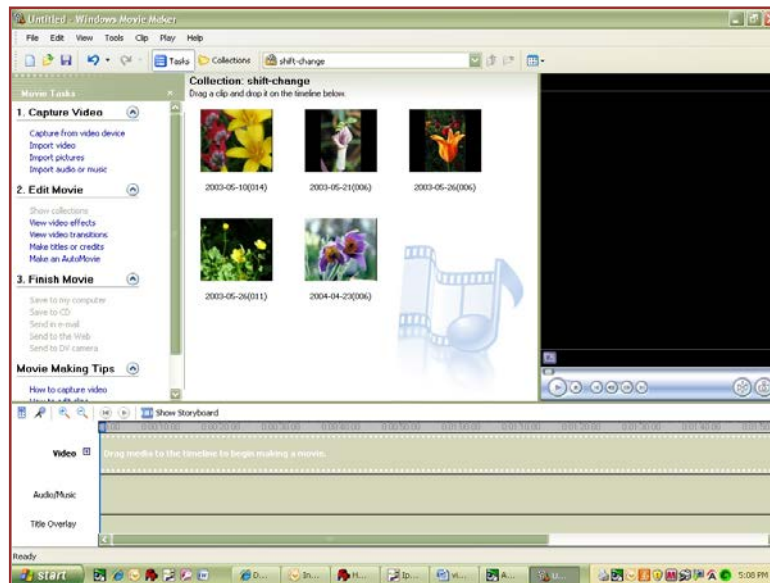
Untitled - Windows Movie Maker

File Edit View Tools Clip Play Help

Tasks Collections shift-change

Movie Tasks

1. Capture Video

Capture from video device
Import video
Import pictures
Import audio or music

2. Edit Movie

Show collections
View video effects
View video transitions
Make titles or credits
Make an AutoMovie

3. Finish Movie

Save to my computer
Save to CD
Send in e-mail
Send to the Web
Send to DV camera

Movie Making Tips

How to capture video
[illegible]

Collection: shift-change
Drag a clip and drop it on the timeline below.

2003-05-10(014)
2003-05-21(006)
2003-05-26(006)
2003-05-26(011)
2004-04-23(006)

Show Storyboard

0:00 0:00:10.00 0:00:20.00 0:00:30.00 0:00:40.00 0:00:50.00 0:01:00.00 0:01:10.00 0:01:20.00 0:01:30.00 0:01:40.00 0:01:50

Video
Drag media to the timeline to begin making a movie.

Audio/Music

Title Overlay

Ready

start D... In... H... Ip... vi... A... U... 5:08 PM